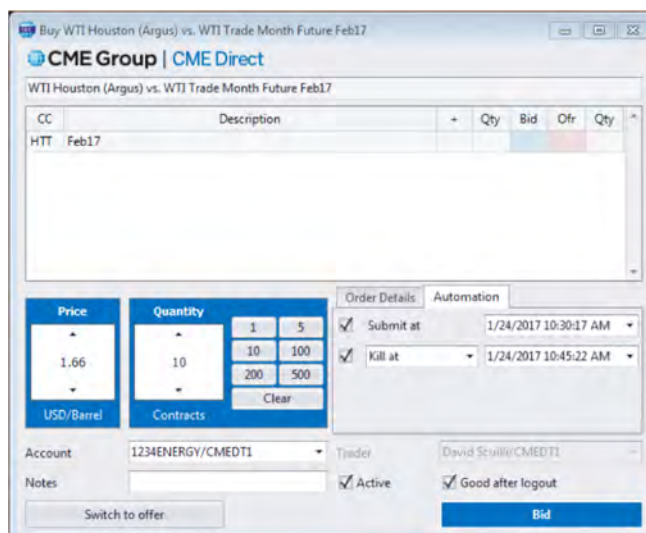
Buy WTI Houston (Argus) vs. WTI Trade Month Future Feb17

CME Group | CME Direct

WTI Houston (Argus) vs. WTI Trade Month Future Feb17

| CC | Description | + | Qty | Bid | Ofr | Qty |
|---|---|---|---|---|---|---|
| HTT | Feb17 | | | | | |

Price
1.66
USD/Barrel

Quantity
10
Contracts

1 5
10 100
200 500
Clear

Order Details Automation

✓ Submit at 1/24/2017 10:30:17 AM

✓ Kill at 1/24/2017 10:45:22 AM

Account 1234ENERGY/CMEDT1

Trader David Scuilli/CMEDT1

Notes

✓ Active

✓ Good after logout

Switch to offer

Bid